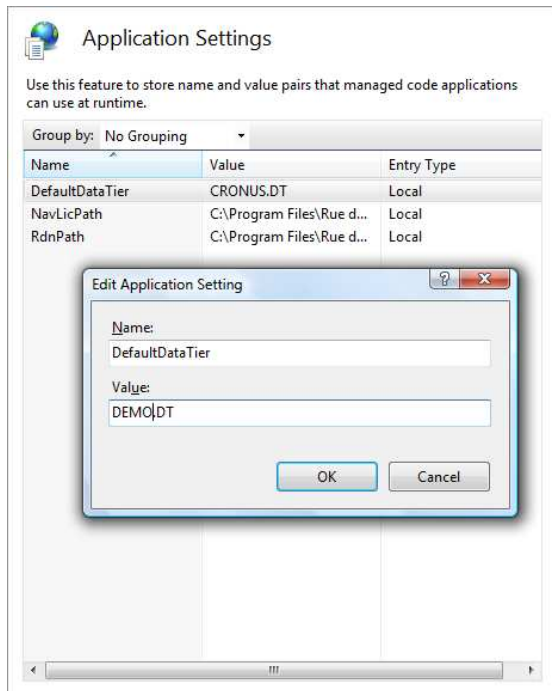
Application Settings

Use this feature to store name and value pairs that managed code applications can use at runtime.

Group by: No Grouping

| Name | Value | Entry Type |
|---|---|---|
| DefaultDataTier | CRONUS.DT | Local |
| NavLicPath | C:\Program Files\Rue d... | Local |
| RdnPath | C:\Program Files\Rue d... | Local |

Edit Application Setting

?

Name:

DefaultDataTier

Value:

DEMO.DT

OK

Cancel

III